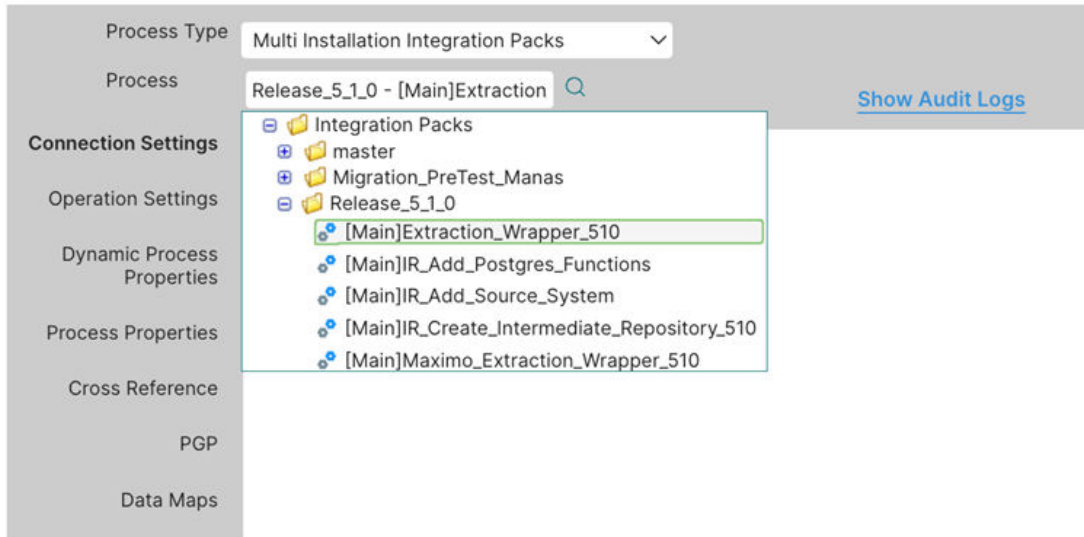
Process Type Multi Installation Integration Packs

Process Release_5_1_0 - [Main]Extraction

Show Audit Logs

Connection Settings

Operation Settings

Dynamic Process Properties

Process Properties

Cross Reference

PGP

Data Maps

Integration Packs
master
Migration_PreTest_Manas
Release_5_1_0
[Main]Extraction_Wrapper_510
[Main]IR_Add_Postgres_Functions
[Main]IR_Add_Source_System
[Main]IR_Create_Intermediate_Repository_510
[Main]Maximo_Extraction_Wrapper_510